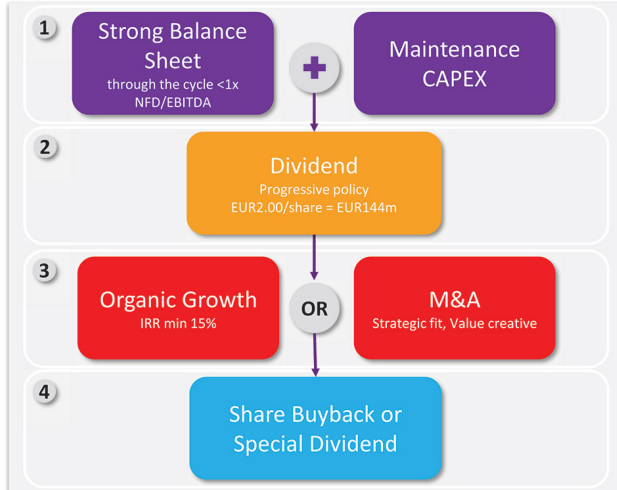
1

Strong Balance Sheet
through the cycle <1x NFD/EBITDA

Maintenance CAPEX

2

Dividend
Progressive policy
EUR2.00/share = EUR144m

3

Organic Growth
IRR min 15%

OR

M&A
Strategic fit, Value creative

4

Share Buyback or Special Dividend